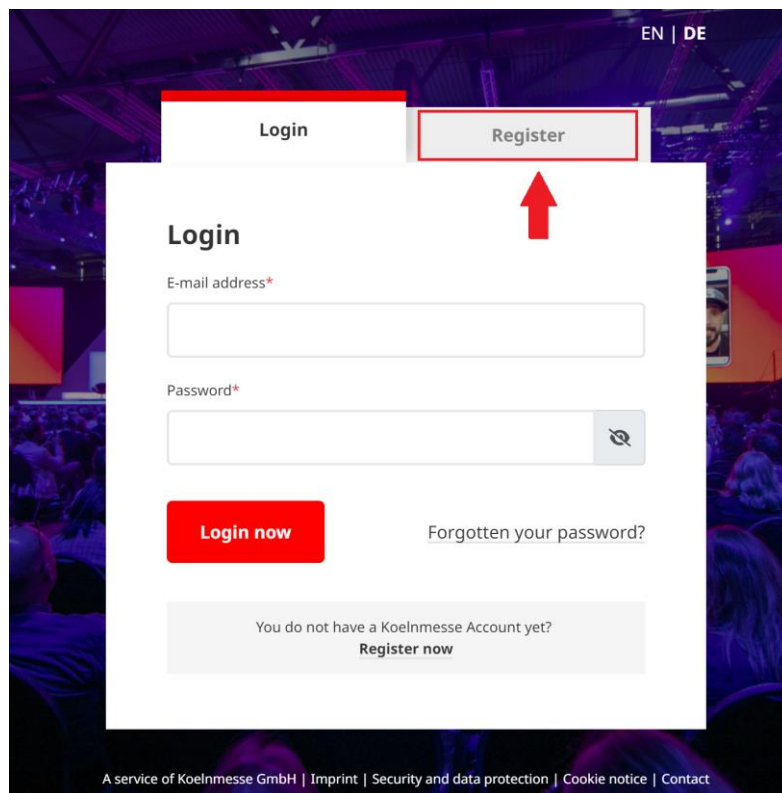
EN | DE

Login

Register

Login

E-mail address*

Password*

Login now

Forgotten your password?

You do not have a Koelnmesse Account yet?
Register now

A service of Koelnmesse GmbH | Imprint | Security and data protection | Cookie notice | Contact